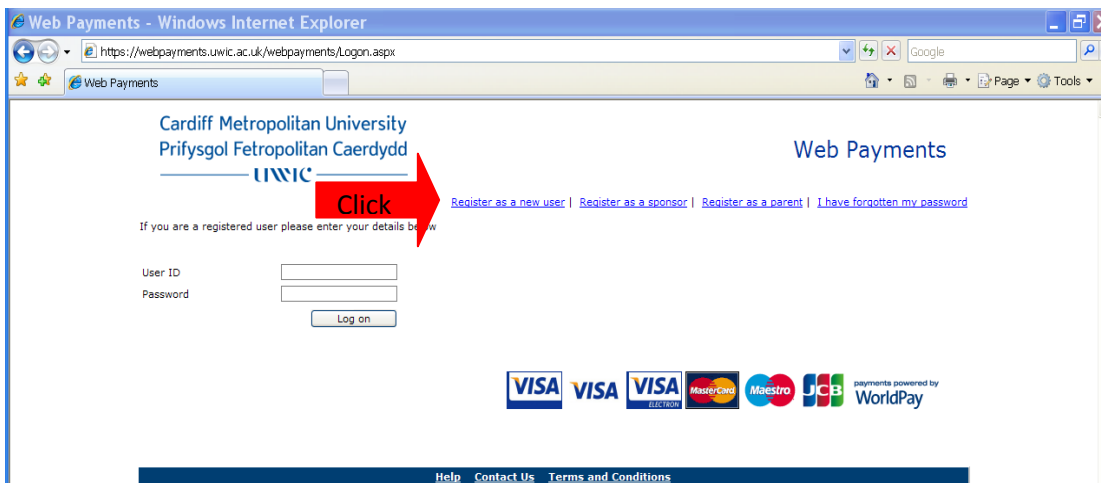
Web Payments - Windows Internet Explorer

https://webpayments.uwic.ac.uk/webpayments/Logon.aspx

Google

Web Payments

Page Tools

Cardiff Metropolitan University
Prifysgol Fetropolitan Caerdydd
UWIC

Web Payments

Click

Register as a new user | Register as a sponsor | Register as a parent | I have forgotten my password

If you are a registered user please enter your details be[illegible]w

User ID

Password

Log on

VISA VISA VISA ELECTRON MasterCard Maestro JCB payments powered by WorldPay

Help Contact Us Terms and Conditions